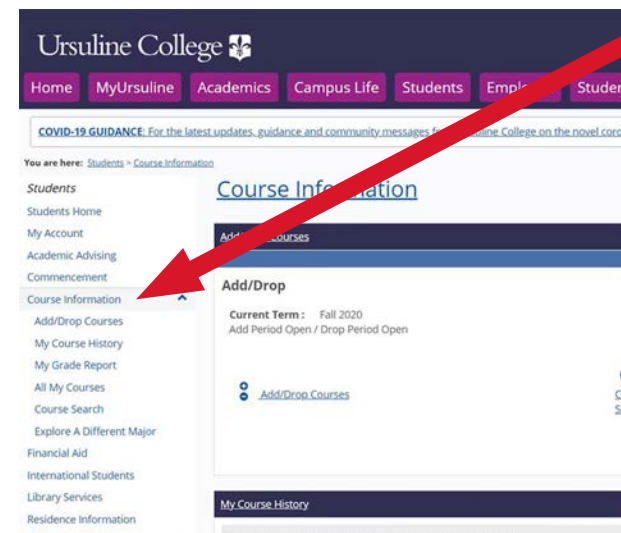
Ursuline College

Home MyUrsuline Academics Campus Life Students Empl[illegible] Studen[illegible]

COVID-19 GUIDANCE: For the latest updates, guidance and community messages f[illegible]line College on the novel cor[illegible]

You are here: Students > Course Information

Students
Students Home
My Account
Academic Advising
Commencement
Course Information
Add/Drop Courses
My Course History
My Grade Report
All My Courses
Course Search
Explore A Different Major
Financial Aid
International Students
Library Services
Residence Information

Course Info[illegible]ation

Add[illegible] Courses

Add/Drop

Current Term : Fall 2020
Add Period Open / Drop Period Open

Add/Drop Courses

My Course History